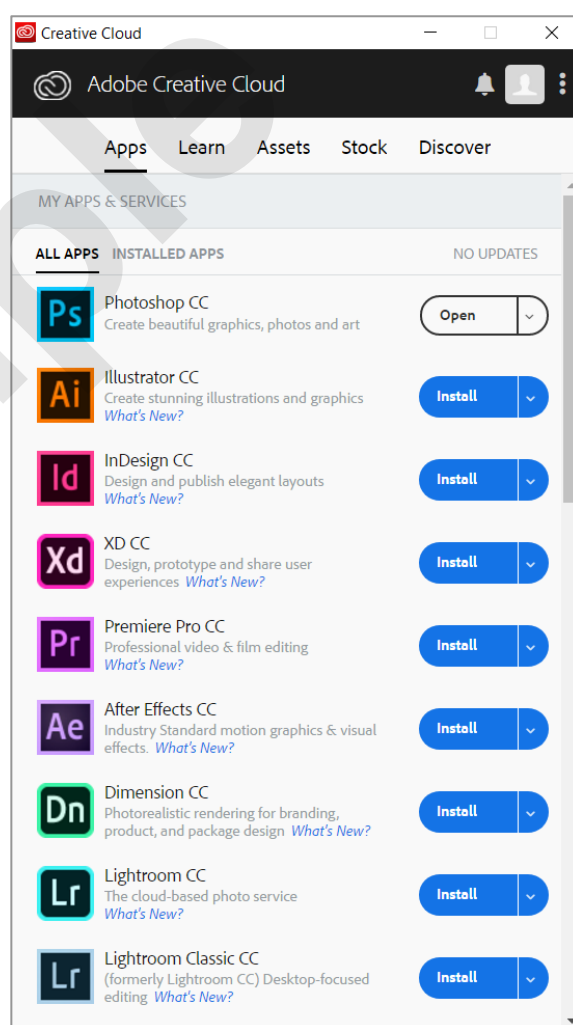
Creative Cloud

Adobe Creative Cloud

Apps Learn Assets Stock Discover

MY APPS & SERVICES

ALL APPS INSTALLED APPS NO UPDATES

Ps Photoshop CC
Create beautiful graphics, photos and art
Open

Ai Illustrator CC
Create stunning illustrations and graphics
What's New?
Install

Id InDesign CC
Design and publish elegant layouts
What's New?
Install

Xd XD CC
Design, prototype and share user experiences What's New?
Install

Pr Premiere Pro CC
Professional video & film editing
What's New?
Install

Ae After Effects CC
Industry Standard motion graphics & visual effects. What's New?
Install

Dn Dimension CC
Photorealistic rendering for branding, product, and package design What's New?
Install

Lr Lightroom CC
The cloud-based photo service
What's New?
Install

Lr Lightroom Classic CC
(formerly Lightroom CC) Desktop-focused editing What's New?
Install